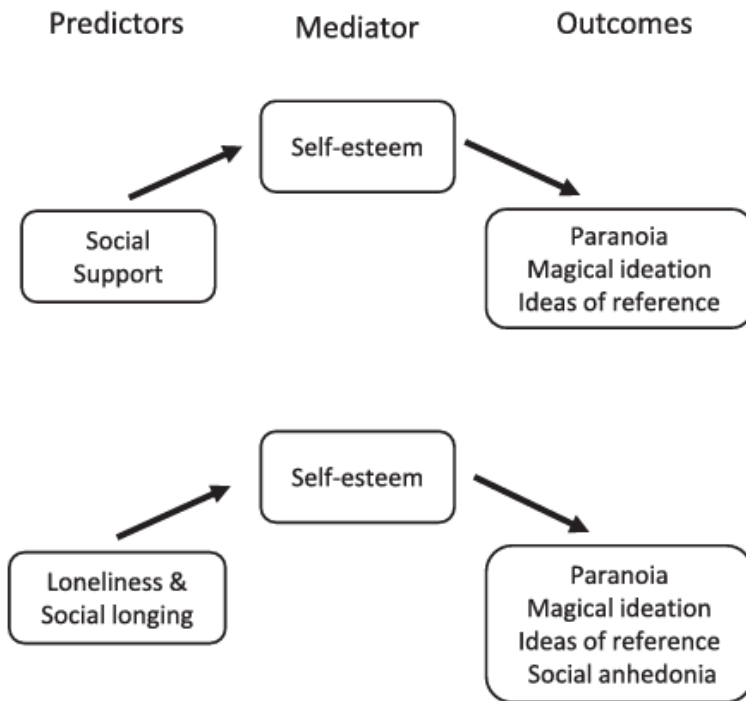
Predictors

Mediator

Outcomes

Self-esteem

Social Support

Paranoia
Magical ideation
Ideas of reference

Self-esteem

Loneliness & Social longing

Paranoia
Magical ideation
Ideas of reference
Social anhedonia